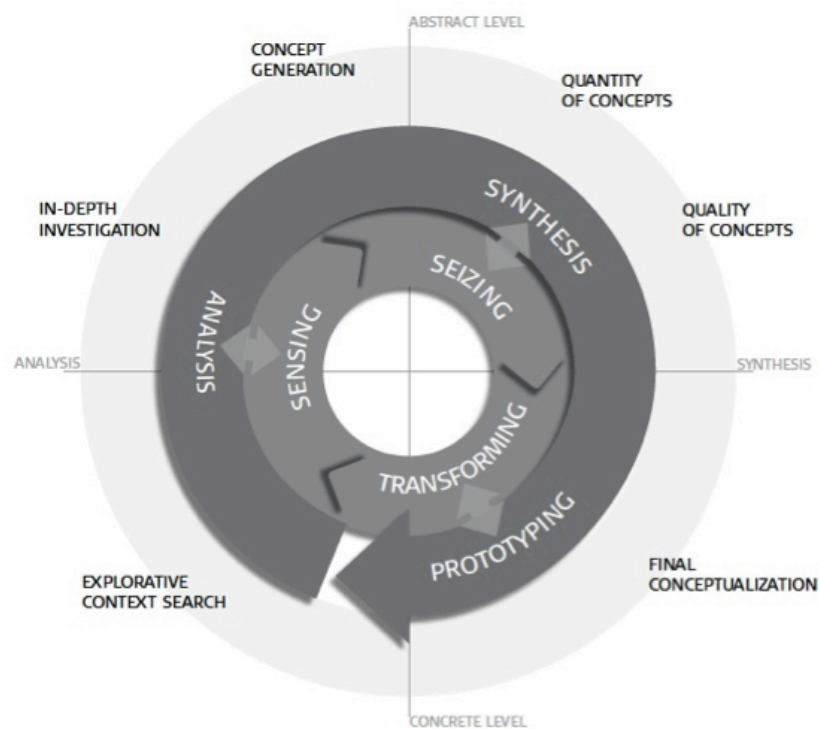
ABSTRACT LEVEL

CONCEPT GENERATION

QUANTITY OF CONCEPTS

QUALITY OF CONCEPTS

IN-DEPTH INVESTIGATION

SYNTHESIS

SEIZING

ANALYSIS

SENSING

ANALYSIS

SYNTHESIS

TRANSFORMING

PROTOTYPING

EXPLORATIVE CONTEXT SEARCH

FINAL CONCEPTUALIZATION

CONCRETE LEVEL